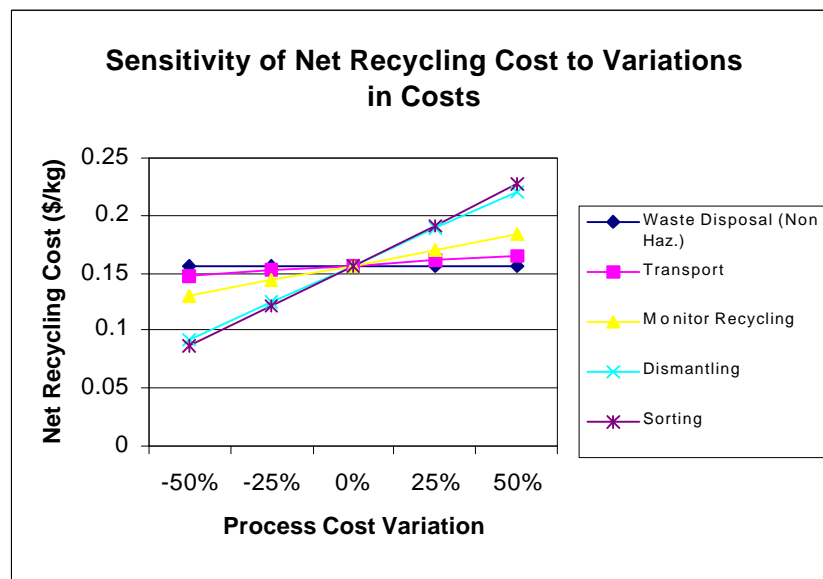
Sensitivity of Net Recycling Cost to Variations in Costs

Net Recycling Cost ($/kg)

0.25
0.2
0.15
0.1
0.05
0

-50% -25% 0% 25% 50%

Process Cost Variation

Waste Disposal (Non Haz.)
Transport
Monitor Recycling
Dismantling
Sorting